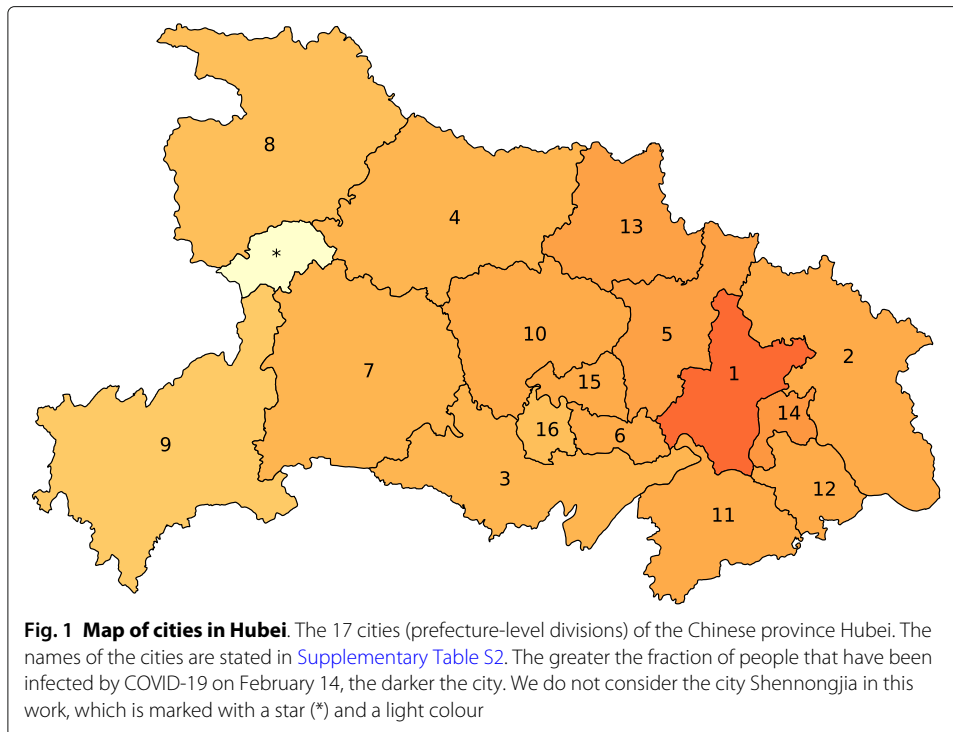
8

*

4

13

10

5

1

2

7

15

14

9

16

6

3

12

11

**Fig. 1 Map of cities in Hubei**. The 17 cities (prefecture-level divisions) of the Chinese province Hubei. The names of the cities are stated in Supplementary Table S2. The greater the fraction of people that have been infected by COVID-19 on February 14, the darker the city. We do not consider the city Shennongjia in this work, which is marked with a star (*) and a light colour